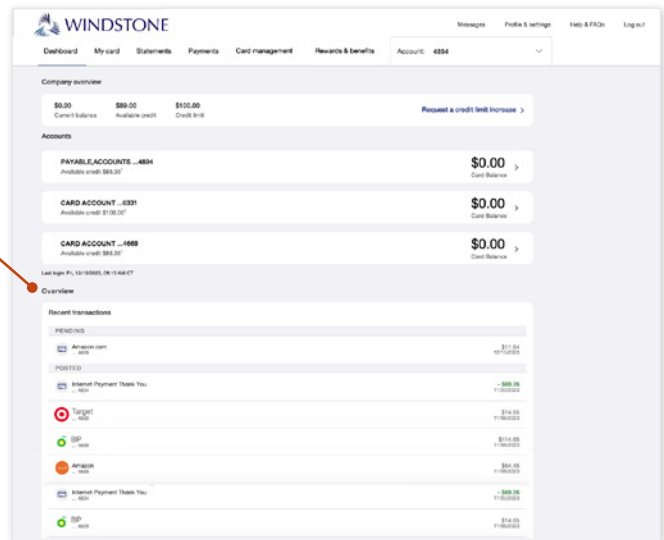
WINDSTONE

Messages Profile & settings Help & FAQs Log out

Dashboard My card Statements Payments Card management Rewards & benefits Account: 4894

Company overview

$0.00 Current balance $89.00 Available credit $100.00 Credit limit

Request a credit limit increase >

Accounts

PAYABLE ACCOUNTS ...4894
Available credit: $89.00

$0.00 Card Balance >

CARD ACCOUNT ...0331
Available credit: $100.00

$0.00 Card Balance >

CARD ACCOUNT ...4669
Available credit: $89.00

$0.00 Card Balance >

Last login: Fri, 10/13/2023, 09:15 AM CT

Overview

Recent transactions

PENDING

Amazon.com ...4669 $11.84 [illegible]

POSTED

Internet Payment Thank You ...4894 - $89.06 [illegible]

Target ...4669 $14.65 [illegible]

BP ...4669 $114.65 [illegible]

Amazon ...4669 $54.45 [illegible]

Internet Payment Thank You ...4894 - $89.06 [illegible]

BP ...4669 $14.65 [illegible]